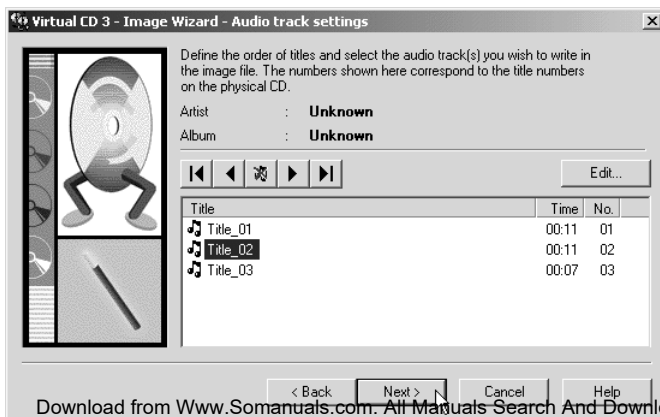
Virtual CD 3 - Image Wizard - Audio track settings

Define the order of titles and select the audio track(s) you wish to write in the image file. The numbers shown here correspond to the title numbers on the physical CD.

Artist : Unknown
Album : Unknown

Edit...

| Title | Time | No. |
|---|---|---|
| Title_01 | 00:11 | 01 |
| Title_02 | 00:11 | 02 |
| Title_03 | 00:07 | 03 |

< Back Next > Cancel Help

Download from Www.Somanuals.com. All Manuals Search And Downl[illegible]